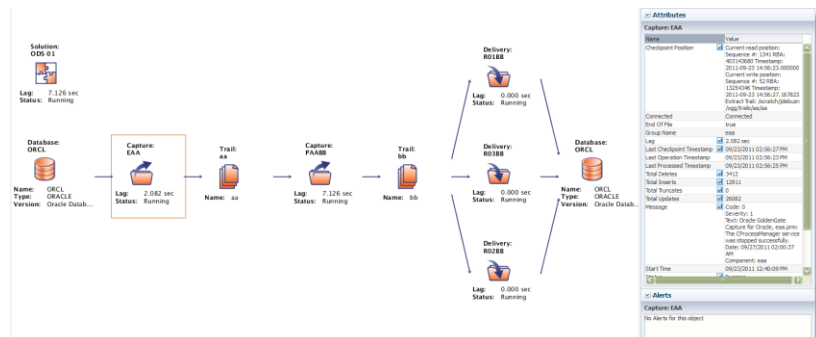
Solution:
ODS 01

Lag: 7.126 sec
Status: Running

Database:
ORCL

Name: ORCL
Type: ORACLE
Version: Oracle Datab...

Capture:
EAA

Lag: 2.082 sec
Status: Running

Trail:
aa

Name: aa

Capture:
PAABB

Lag: 7.126 sec
Status: Running

Trail:
bb

Name: bb

Delivery:
R01BB

Lag: 0.000 sec
Status: Running

Delivery:
R03BB

Lag: 0.000 sec
Status: Running

Delivery:
R02BB

Lag: 0.000 sec
Status: Running

Database:
ORCL

Name: ORCL
Type: ORACLE
Version: Oracle Datab...

Attributes

Capture: EAA

| Name | Value |
|---|---|
| Checkpoint Position | Current read position: Sequence #: 1341 RBA: 403143680 Timestamp: 2011-09-23 14:56:23.000000 Current write position: Sequence #: 52 RBA: 13254346 Timestamp: 2011-09-23 14:56:27.167823 Extract Trail: /scratch/jdabuan/ogg/trails/aa/aa |
| Connected | Connected |
| End Of File | true |
| Group Name | eaa |
| Lag | 2.082 sec |
| Last Checkpoint Timestamp | 09/23/2011 02:56:27 PM |
| Last Operation Timestamp | 09/23/2011 02:56:23 PM |
| Last Processed Timestamp | 09/23/2011 02:56:25 PM |
| Total Deletes | 3412 |
| Total Inserts | 12811 |
| Total Truncates | 0 |
| Total Updates | 26083 |
| Message | Code: 0 Severity: 1 Text: Oracle GoldenGate Capture for Oracle, eaa.prm: The CProcessManager service was stopped successfully. Date: 09/27/2011 02:00:37 AM Component: eaa |
| Start Time | 09/23/2011 12:40:09 PM |

Alerts

Capture: EAA

No Alerts for this object